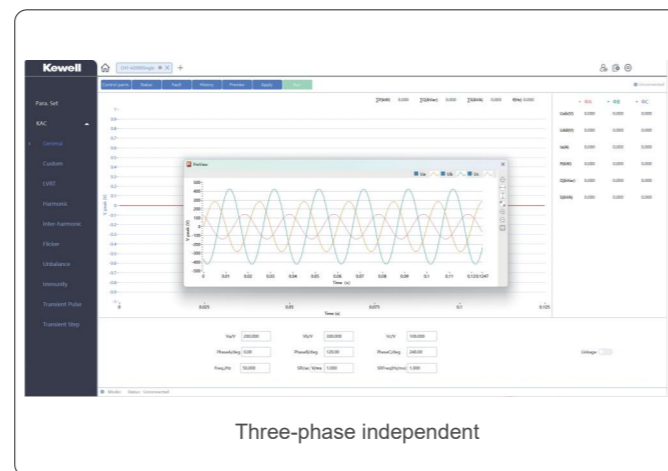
Kewell

Para. Set

KAC

General

Custom

LVRT

Harmonic

Inter-harmonic

Flicker

Unbalance

Immunity

Transient Pulse

Transient Step

Control panel | Status | Fault | History | Preview | Apply | Run

Preview

Ua | Ub | Uc

V peak (V)

Time (s)

Ua/V 230.000 | Ub/V 230.000 | Uc/V 230.000

PhaseA/deg 0.000 | PhaseB/deg 120.000 | PhaseC/deg 240.000

Freq./Hz 50.000 | SR(ua) V/ms 1.000 | SR(Freq) Hz/ms 1.000

Voltage

Three-phase independent